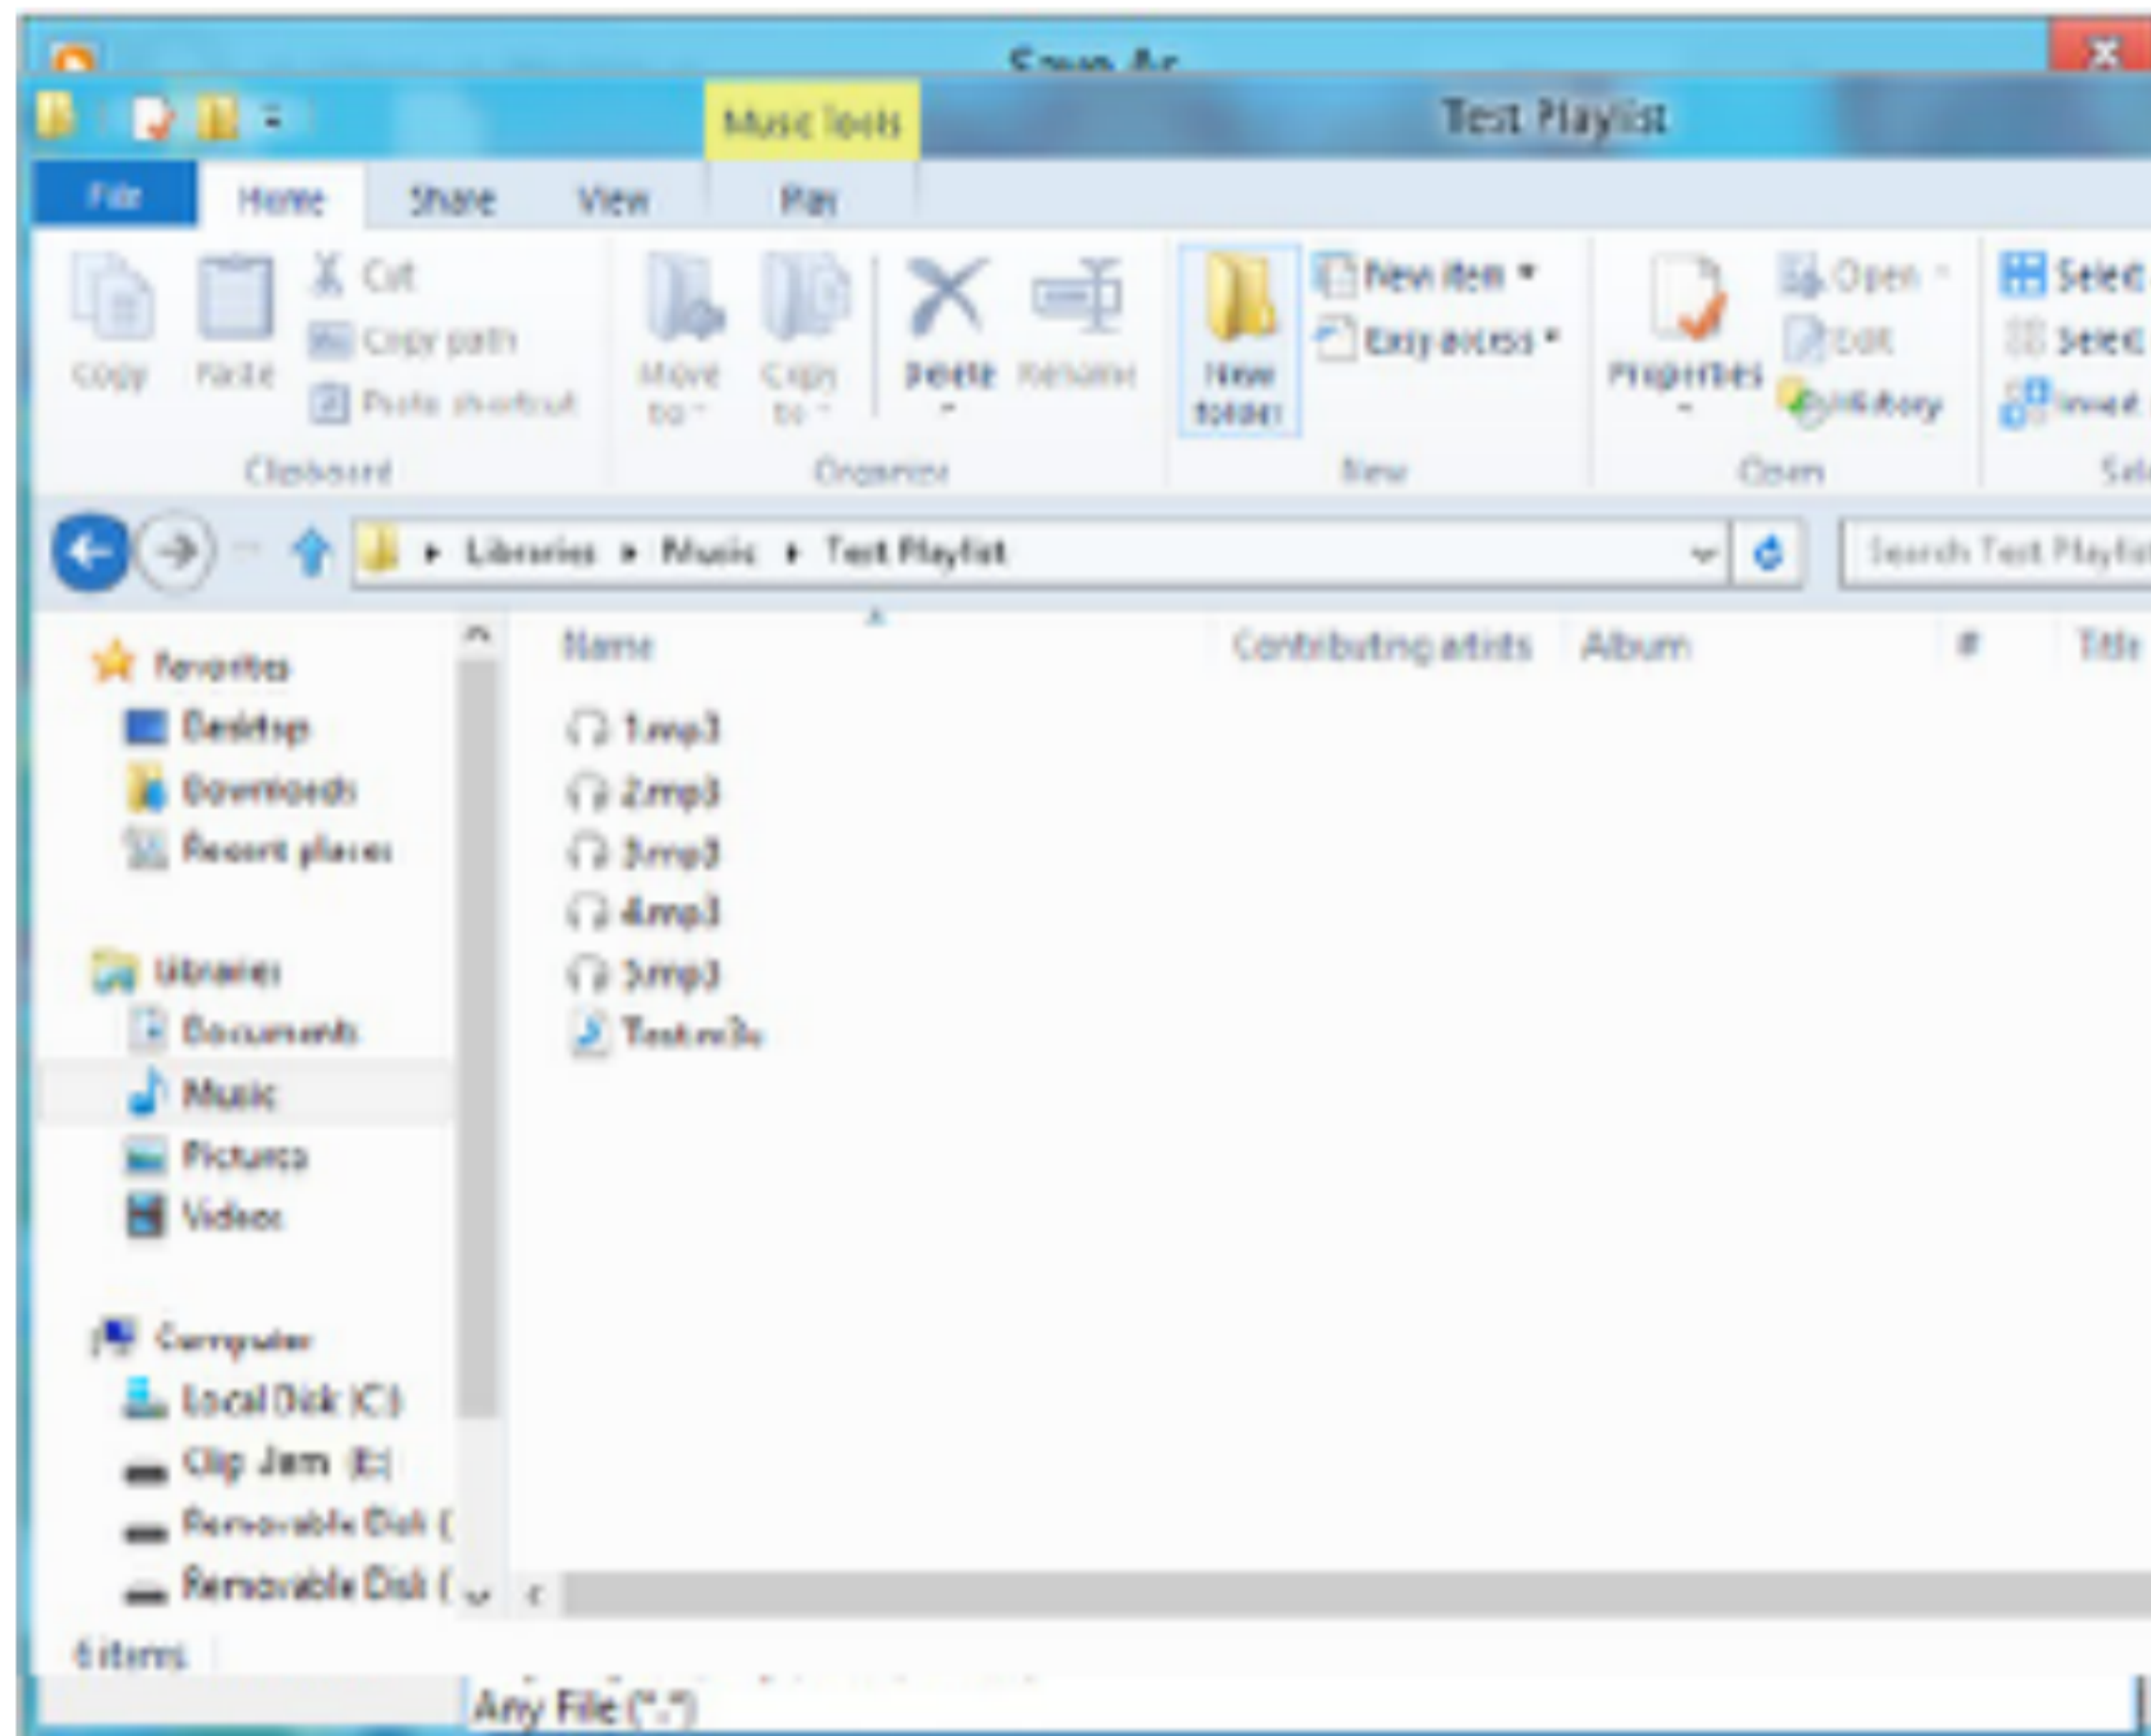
Save As

Music Tools

Test Playlist

File
Home
Share
View
Play

Copy
Paste
Cut
Copy path
Paste shortcut
Clipboard

Move to
Copy to
Delete
Rename
Organize

New folder
New item
Easy access
New

Properties
Open
Edit
History
Open

Select
Select
Invert
Sel

Libraries ▸ Music ▸ Test Playlist

Search Test Playlist

Favorites
Desktop
Downloads
Recent places

Libraries
Documents
Music
Pictures
Videos

Computer
Local Disk (C:)
Clip Jam (E:)
Removable Disk (
Removable Disk (

Name
Contributing artists
Album
#
Title

1.mp3
2.mp3
3.mp3
4.mp3
5.mp3
Test.m3u

6 items

Any File (*.*)